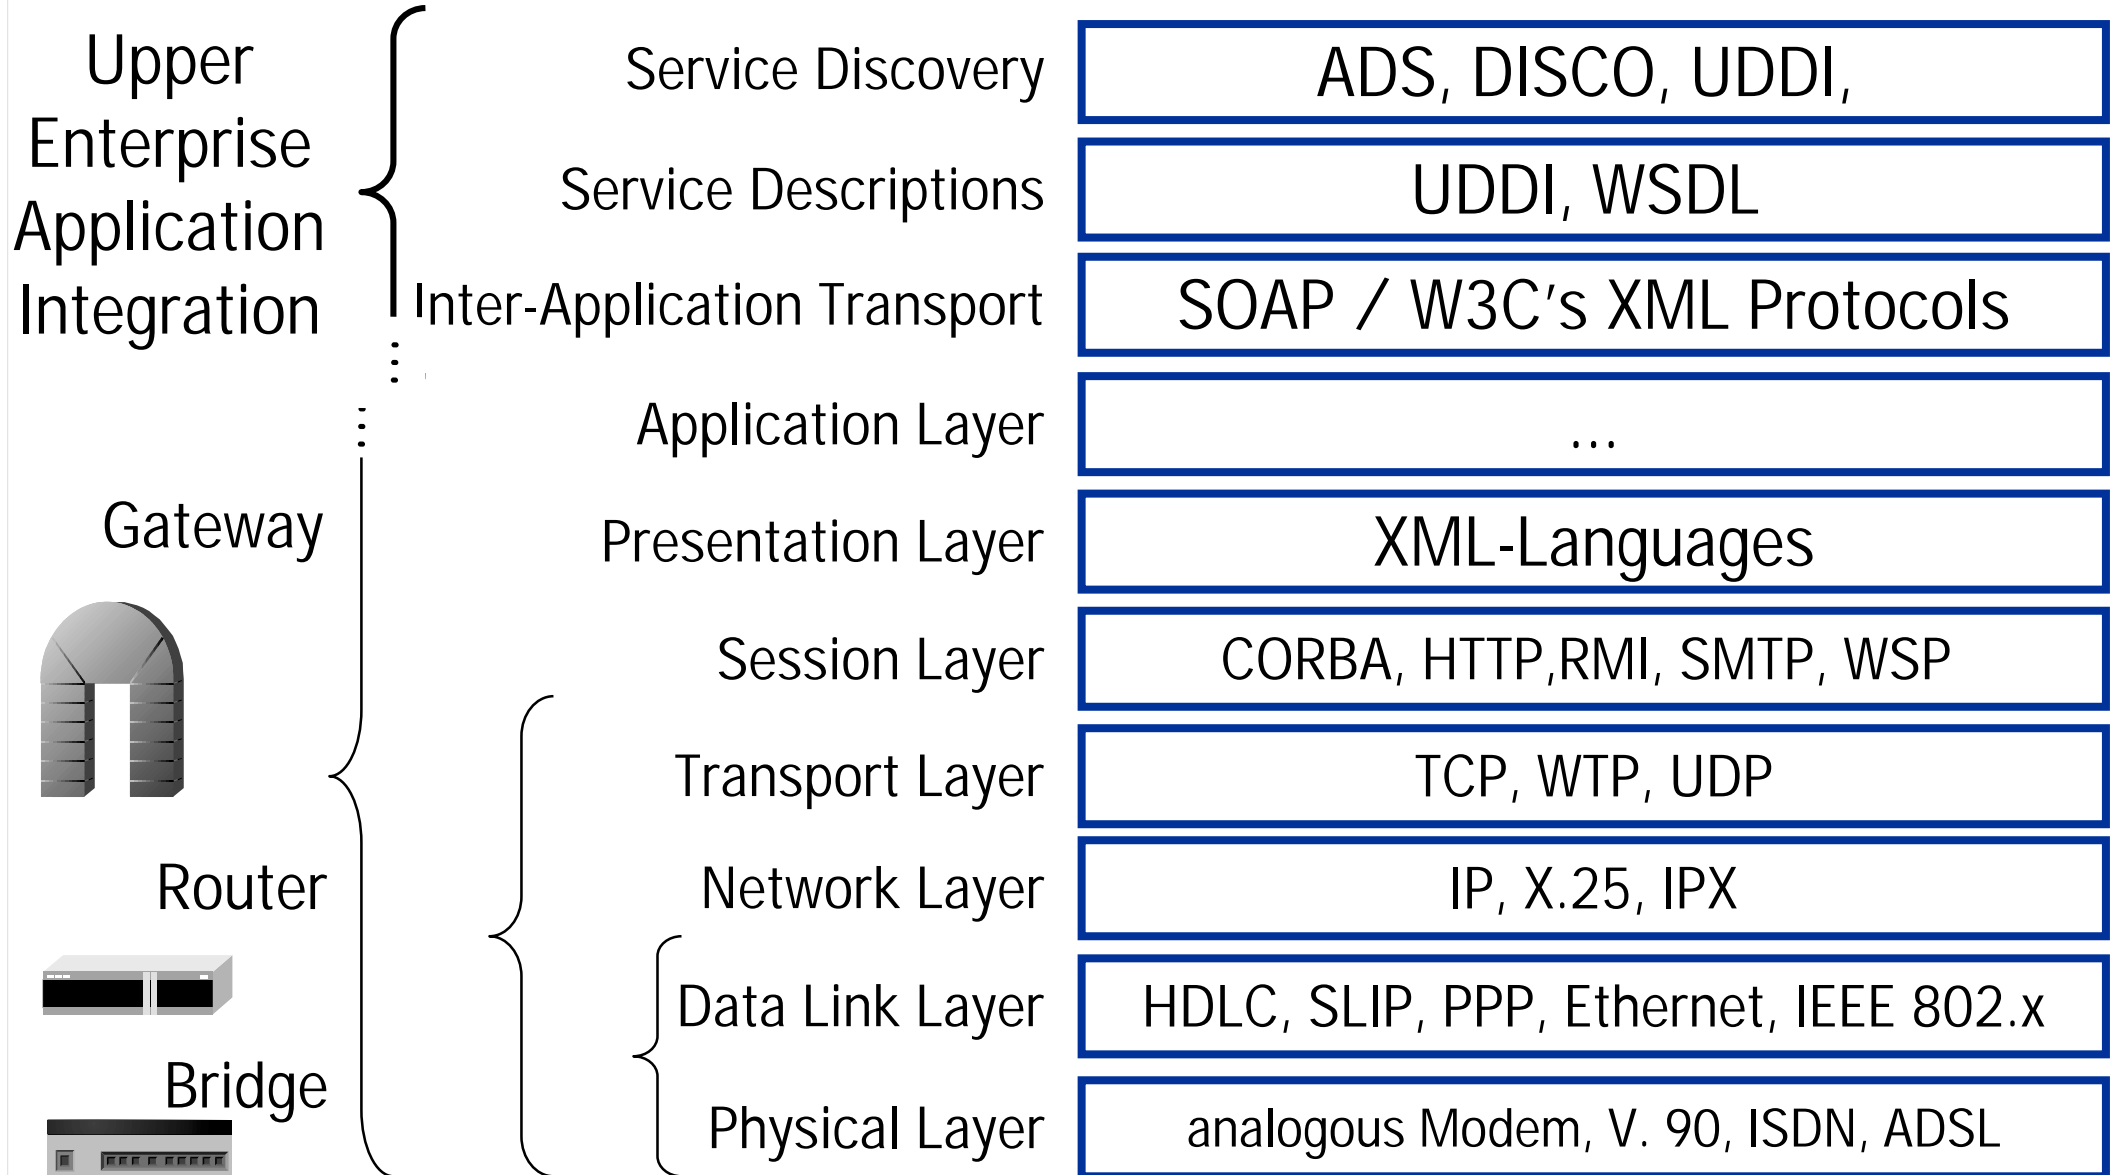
Upper Enterprise Application Integration

Service Discovery
ADS, DISCO, UDDI,

Service Descriptions
UDDI, WSDL

Inter-Application Transport
SOAP / W3C's XML Protocols

Application Layer
...

Gateway

Presentation Layer
XML-Languages

Session Layer
CORBA, HTTP,RMI, SMTP, WSP

Transport Layer
TCP, WTP, UDP

Router

Network Layer
IP, X.25, IPX

Data Link Layer
HDLC, SLIP, PPP, Ethernet, IEEE 802.x

Bridge

Physical Layer
analogous Modem, V. 90, ISDN, ADSL